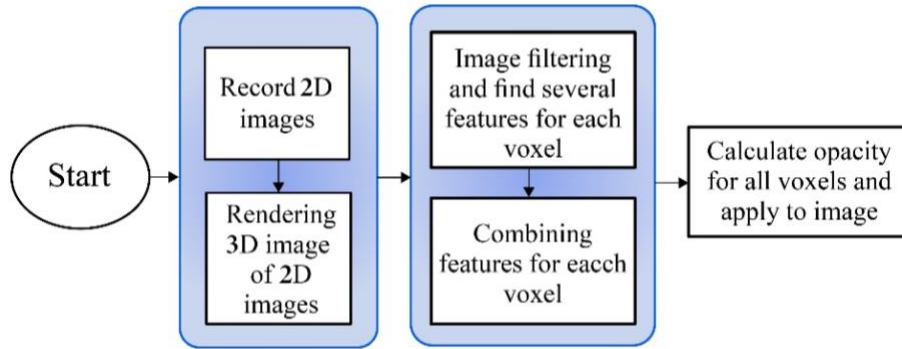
Start

Record 2D images

Rendering 3D image of 2D images

Image filtering and find several features for each voxel

Combining features for eacch voxel

Calculate opacity for all voxels and apply to image